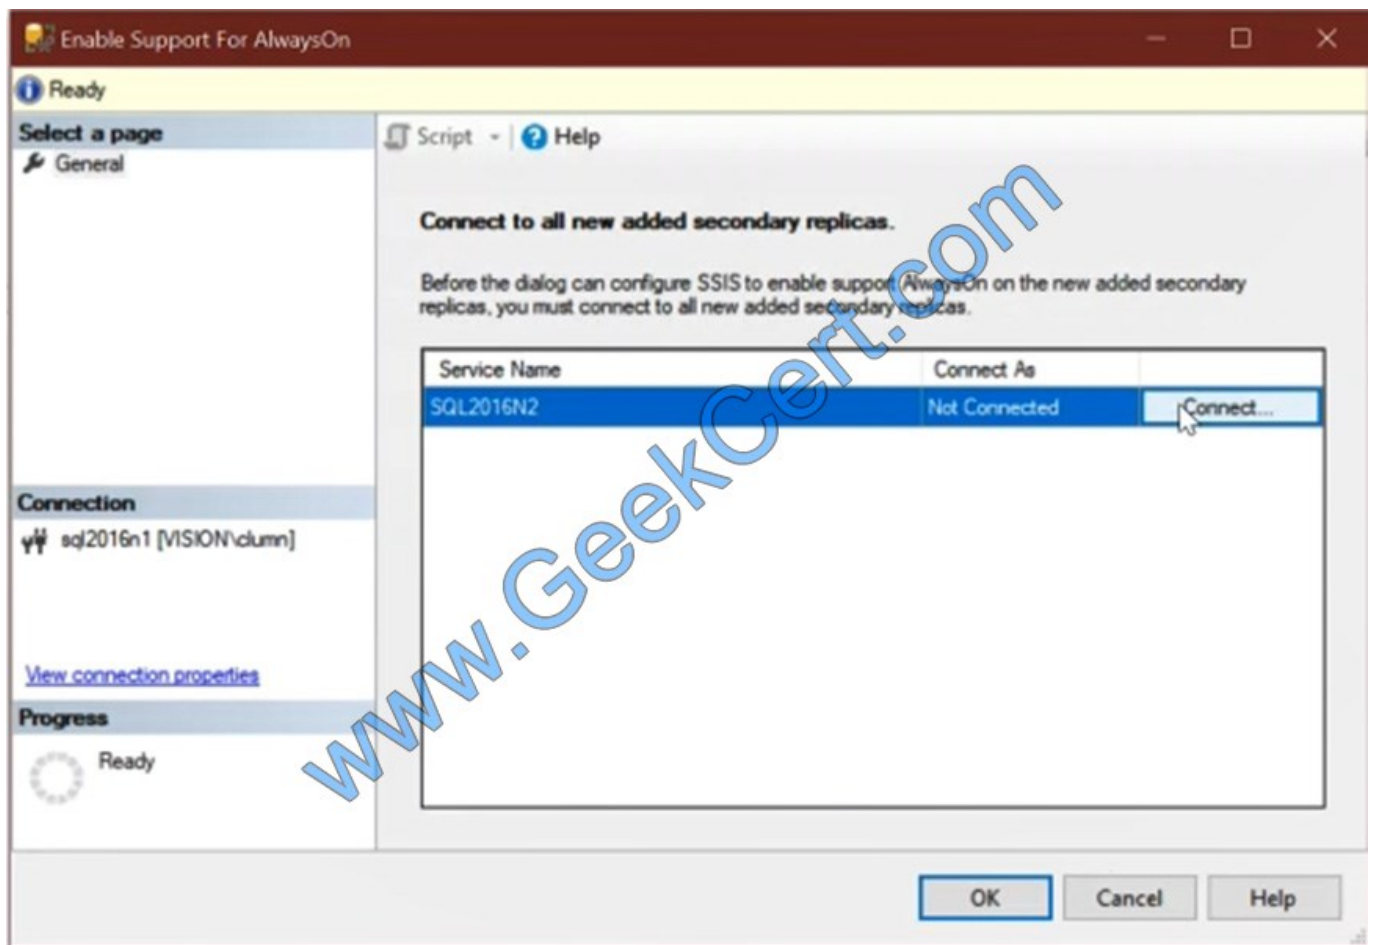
Enable Support For AlwaysOn

Ready

Select a page

General

Script

Help

Connect to all new added secondary replicas.

Before the dialog can configure SSIS to enable support AlwaysOn on the new added secondary replicas, you must connect to all new added secondary replicas.

| Service Name | Connect As | |
|---|---|---|
| SQL2016N2 | Not Connected | Connect... |

Connection

sql2016n1 [VISION\clumn]

View connection properties

Progress

Ready

www.GeekCert.com

OK

Cancel

Help